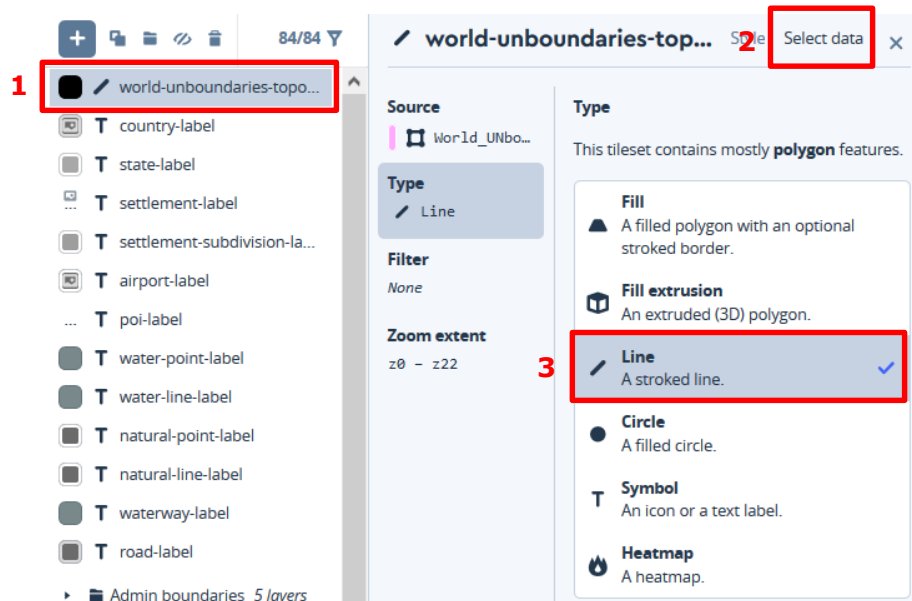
84/84

1 world-unboundaries-topo...
country-label
state-label
settlement-label
settlement-subdivision-la...
airport-label
poi-label
water-point-label
water-line-label
natural-point-label
natural-line-label
waterway-label
road-label
Admin boundaries 5 layers

world-unboundaries-topo... Style 2 Select data ×

Source
World_UNbo...

Type
Line

Filter
None

Zoom extent
z0 – z22

Type
This tileset contains mostly **polygon** features.

Fill
A filled polygon with an optional stroked border.

Fill extrusion
An extruded (3D) polygon.

3 Line
A stroked line.

Circle
A filled circle.

Symbol
An icon or a text label.

Heatmap
A heatmap.